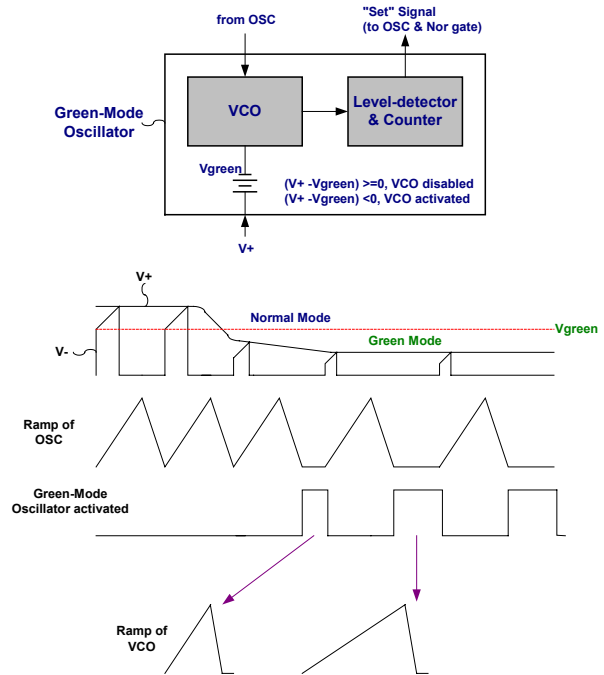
from OSC

"Set" Signal
(to OSC & Nor gate)

Green-Mode Oscillator

VCO

Level-detector & Counter

Vgreen

(V+ -Vgreen) >=0, VCO disabled
(V+ -Vgreen) <0, VCO activated

V+

V+

Normal Mode

Vgreen

V-

Green Mode

Ramp of OSC

Green-Mode Oscillator activated

Ramp of VCO